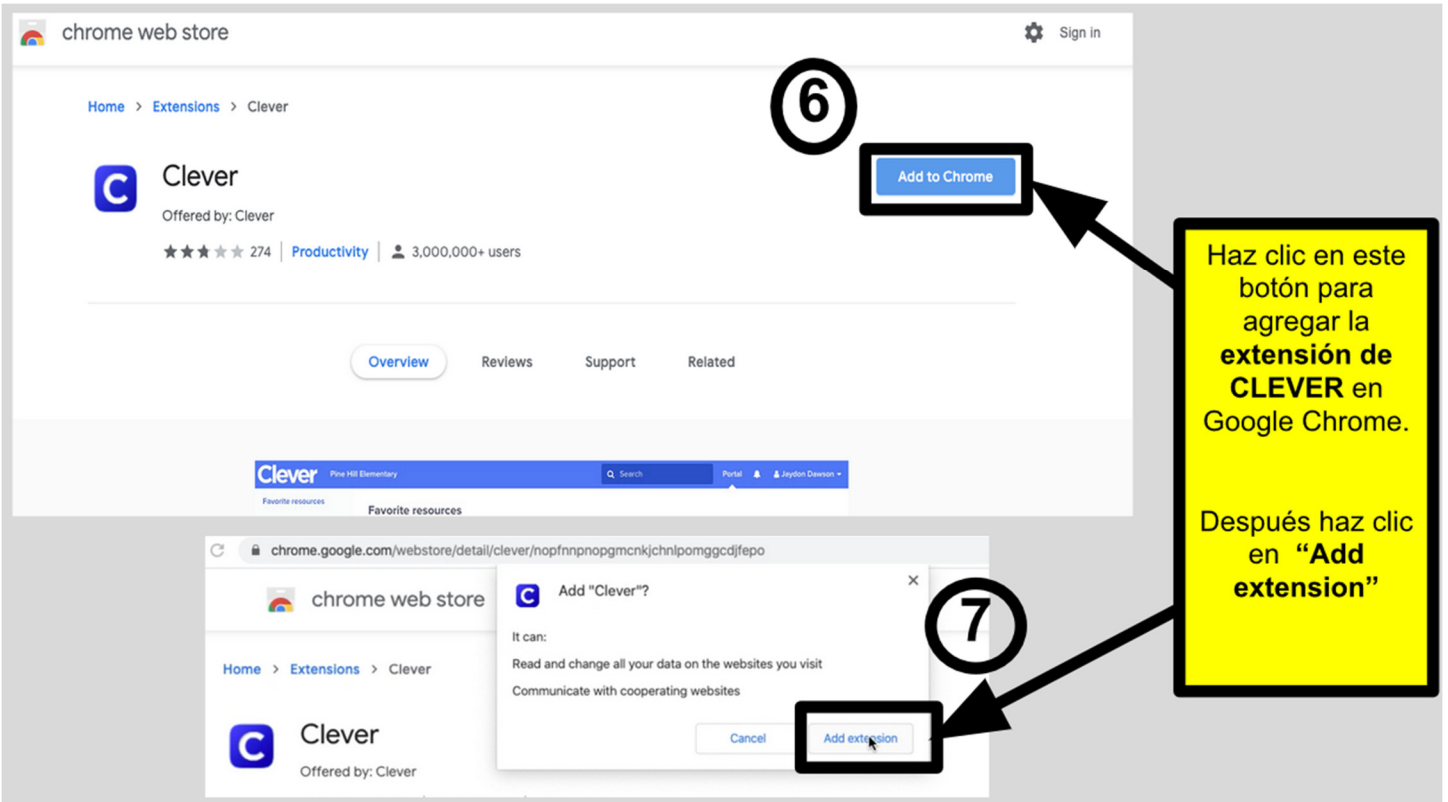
chrome web store

Sign in

Home > Extensions > Clever

6

Clever

Offered by: Clever

274 | Productivity | 3,000,000+ users

Add to Chrome

Overview Reviews Support Related

Clever Pine Hill Elementary Search Portal Jaydon Dawson

Favorite resources

Favorite resources

Haz clic en este botón para agregar la **extensión de CLEVER** en Google Chrome.

Después haz clic en **"Add extension"**

chrome.google.com/webstore/detail/clever/nopfnnpnopgmcnkjchnlpomggcdjfepo

chrome web store

Home > Extensions > Clever

Clever

Offered by: Clever

Add "Clever"?

It can:

Read and change all your data on the websites you visit

Communicate with cooperating websites

Cancel

Add extension

7